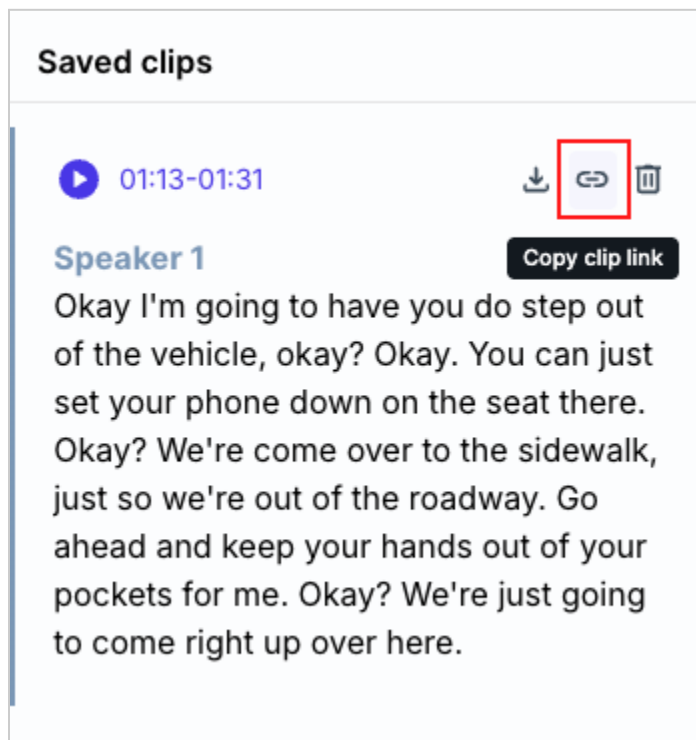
Saved clips

01:13-01:31

Copy clip link

Speaker 1
Okay I'm going to have you do step out of the vehicle, okay? Okay. You can just set your phone down on the seat there. Okay? We're come over to the sidewalk, just so we're out of the roadway. Go ahead and keep your hands out of your pockets for me. Okay? We're just going to come right up over here.